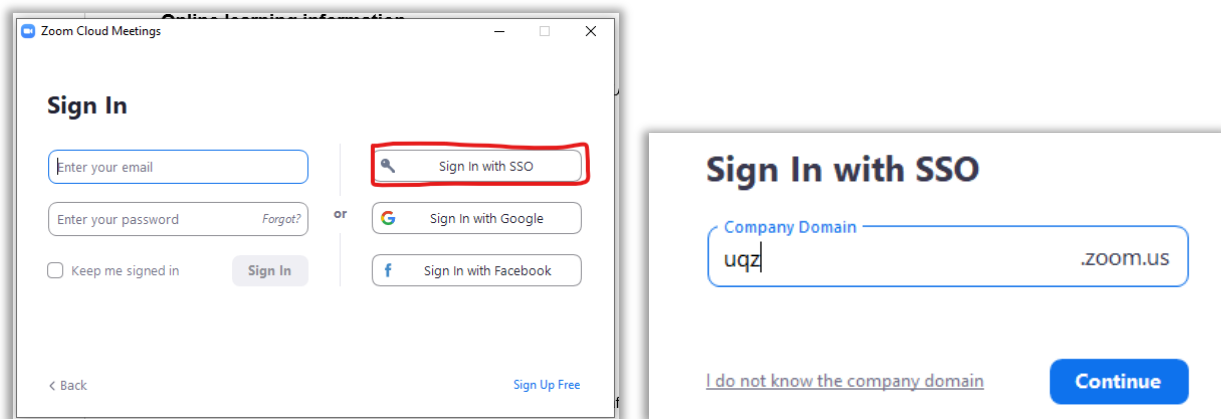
Online learning information

Zoom Cloud Meetings

Sign In

Enter your email

Enter your password Forgot?

Keep me signed in Sign In

or

Sign In with SSO

Sign In with Google

Sign In with Facebook

< Back

Sign Up Free

Sign In with SSO

Company Domain

uqz .zoom.us

I do not know the company domain

Continue